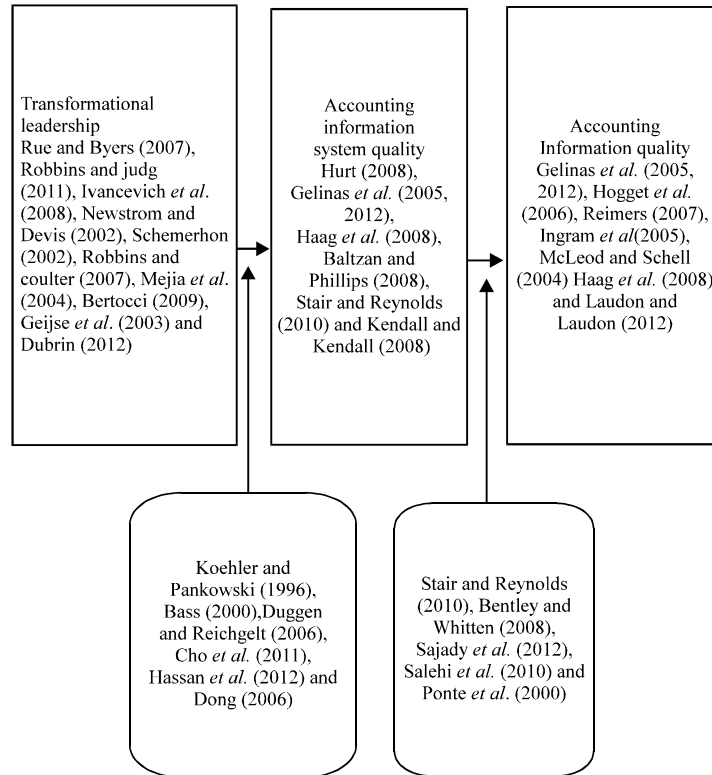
Transformational leadership
Rue and Byers (2007), Robbins and judg (2011), Ivancevich et al. (2008), Newstrom and Devis (2002), Schemerhon (2002), Robbins and coulter (2007), Mejia et al. (2004), Bertocci (2009), Geijse et al. (2003) and Dubrin (2012)

Accounting information system quality
Hurt (2008), Gelinas et al. (2005, 2012), Haag et al. (2008), Baltzan and Phillips (2008), Stair and Reynolds (2010) and Kendall and Kendall (2008)

Accounting Information quality
Gelinas et al. (2005, 2012), Hogget et al. (2006), Reimers (2007), Ingram et al(2005), McLeod and Schell (2004) Haag et al. (2008) and Laudon and Laudon (2012)

Koehler and Pankowski (1996), Bass (2000),Duggen and Reichgelt (2006), Cho et al. (2011), Hassan et al. (2012) and Dong (2006)

Stair and Reynolds (2010), Bentley and Whitten (2008), Sajady et al. (2012), Salehi et al. (2010) and Ponte et al. (2000)